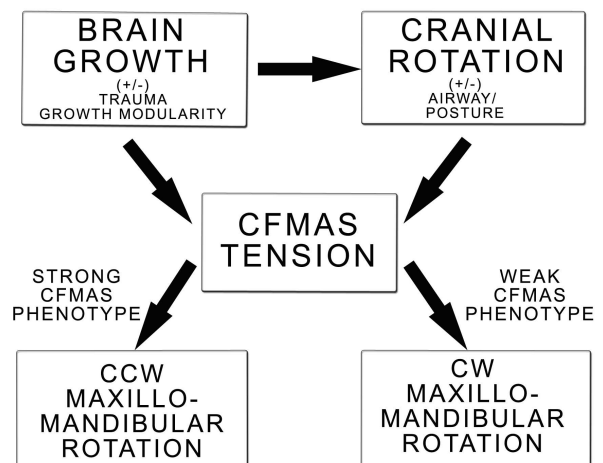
BRAIN GROWTH
(+/-)
TRAUMA
GROWTH MODULARITY

CRANIAL ROTATION
(+/-)
AIRWAY/
POSTURE

CFMAS TENSION

STRONG CFMAS PHENOTYPE

WEAK CFMAS PHENOTYPE

CCW MAXILLO-MANDIBULAR ROTATION

CW MAXILLO-MANDIBULAR ROTATION